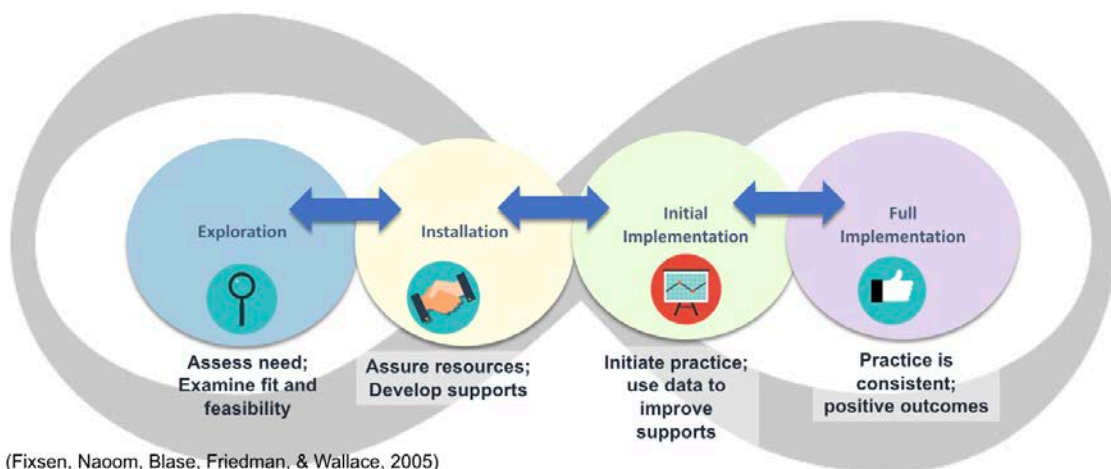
Exploration

Installation

Initial Implementation

Full Implementation

Assess need; Examine fit and feasibility

Assure resources; Develop supports

Initiate practice; use data to improve supports

Practice is consistent; positive outcomes

(Fixsen, Naoom, Blase, Friedman, & Wallace, 2005)